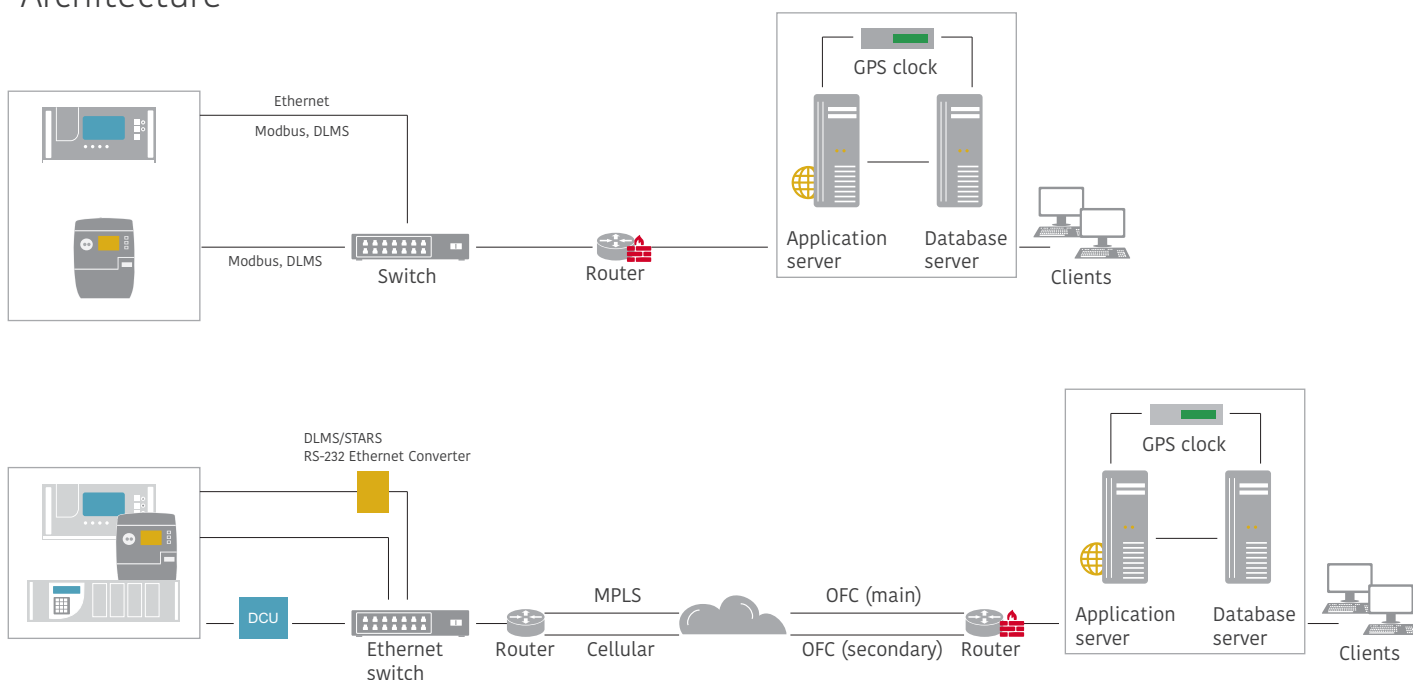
Architecture

Ethernet

Modbus, DLMS

Modbus, DLMS

Switch

Router

GPS clock

Application server

Database server

Clients

DLMS/STARS
RS-232 Ethernet Converter

DCU

Ethernet switch

Router

MPLS

Cellular

OFC (main)

OFC (secondary)

Router

GPS clock

Application server

Database server

Clients